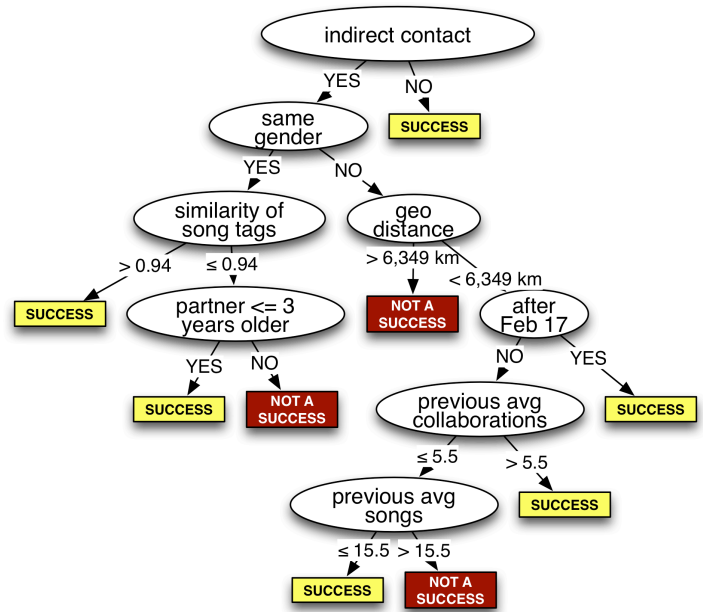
indirect contact

YES

NO

SUCCESS

same gender

YES

NO

similarity of song tags

geo distance

> 0.94

≤ 0.94

> 6,349 km

< 6,349 km

SUCCESS

partner <= 3 years older

NOT A SUCCESS

after Feb 17

YES

NO

NO

YES

SUCCESS

NOT A SUCCESS

previous avg collaborations

SUCCESS

≤ 5.5

> 5.5

previous avg songs

SUCCESS

≤ 15.5

> 15.5

SUCCESS

NOT A SUCCESS